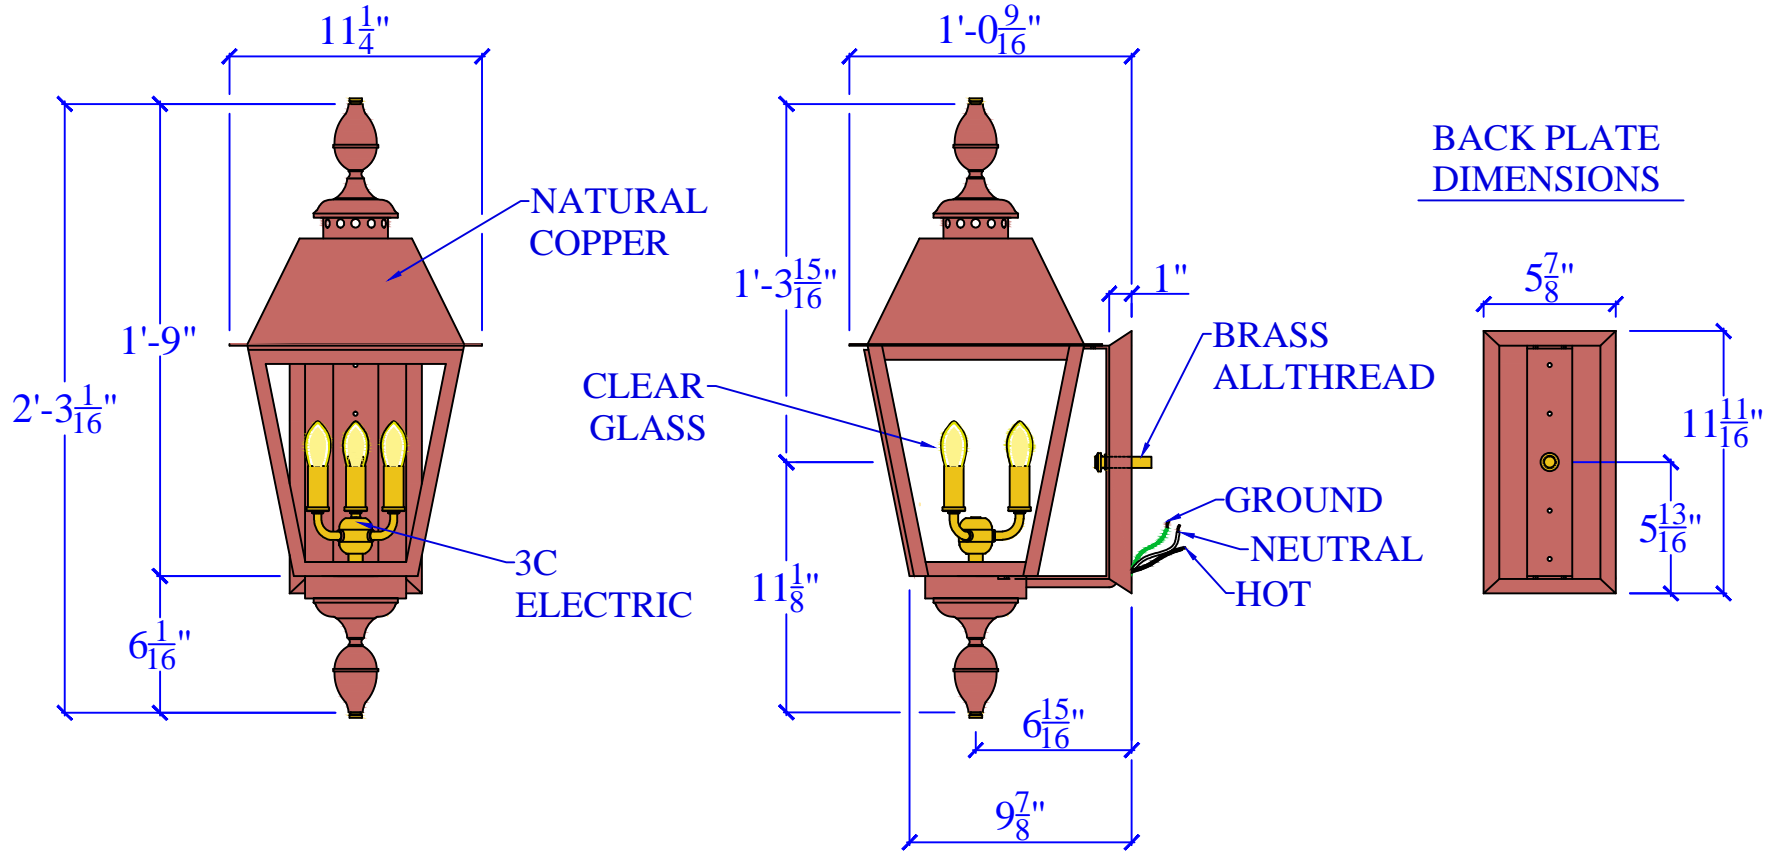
$11\frac{1}{4}$"

NATURAL COPPER

1'-9"

2'-3$\frac{1}{16}$"

$6\frac{1}{16}$"

3C ELECTRIC

1'-0$\frac{9}{16}$"

1'-3$\frac{15}{16}$"

CLEAR GLASS

1"

BRASS ALLTHREAD

GROUND

NEUTRAL

HOT

$11\frac{1}{8}$"

$6\frac{15}{16}$"

$9\frac{7}{8}$"

BACK PLATE DIMENSIONS

$5\frac{7}{8}$"

$11\frac{11}{16}$"

$5\frac{13}{16}$"